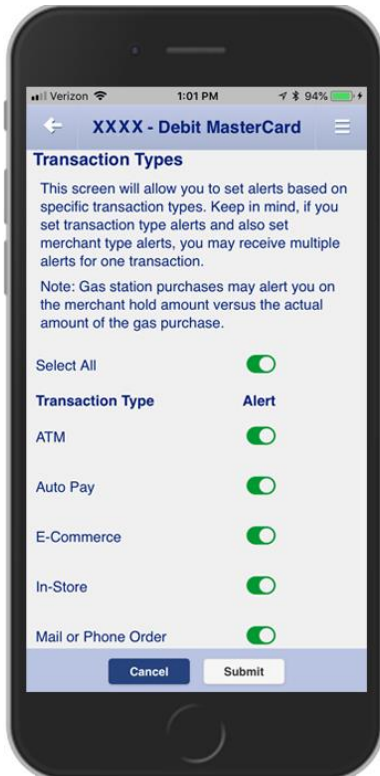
Verizon 1:01 PM 94%

XXXX - Debit MasterCard

Transaction Types

This screen will allow you to set alerts based on specific transaction types. Keep in mind, if you set transaction type alerts and also set merchant type alerts, you may receive multiple alerts for one transaction.

Note: Gas station purchases may alert you on the merchant hold amount versus the actual amount of the gas purchase.

Select All

| Transaction Type | Alert |
|---|---|
| ATM | |
| Auto Pay | |
| E-Commerce | |
| In-Store | |
| Mail or Phone Order | |

Cancel Submit